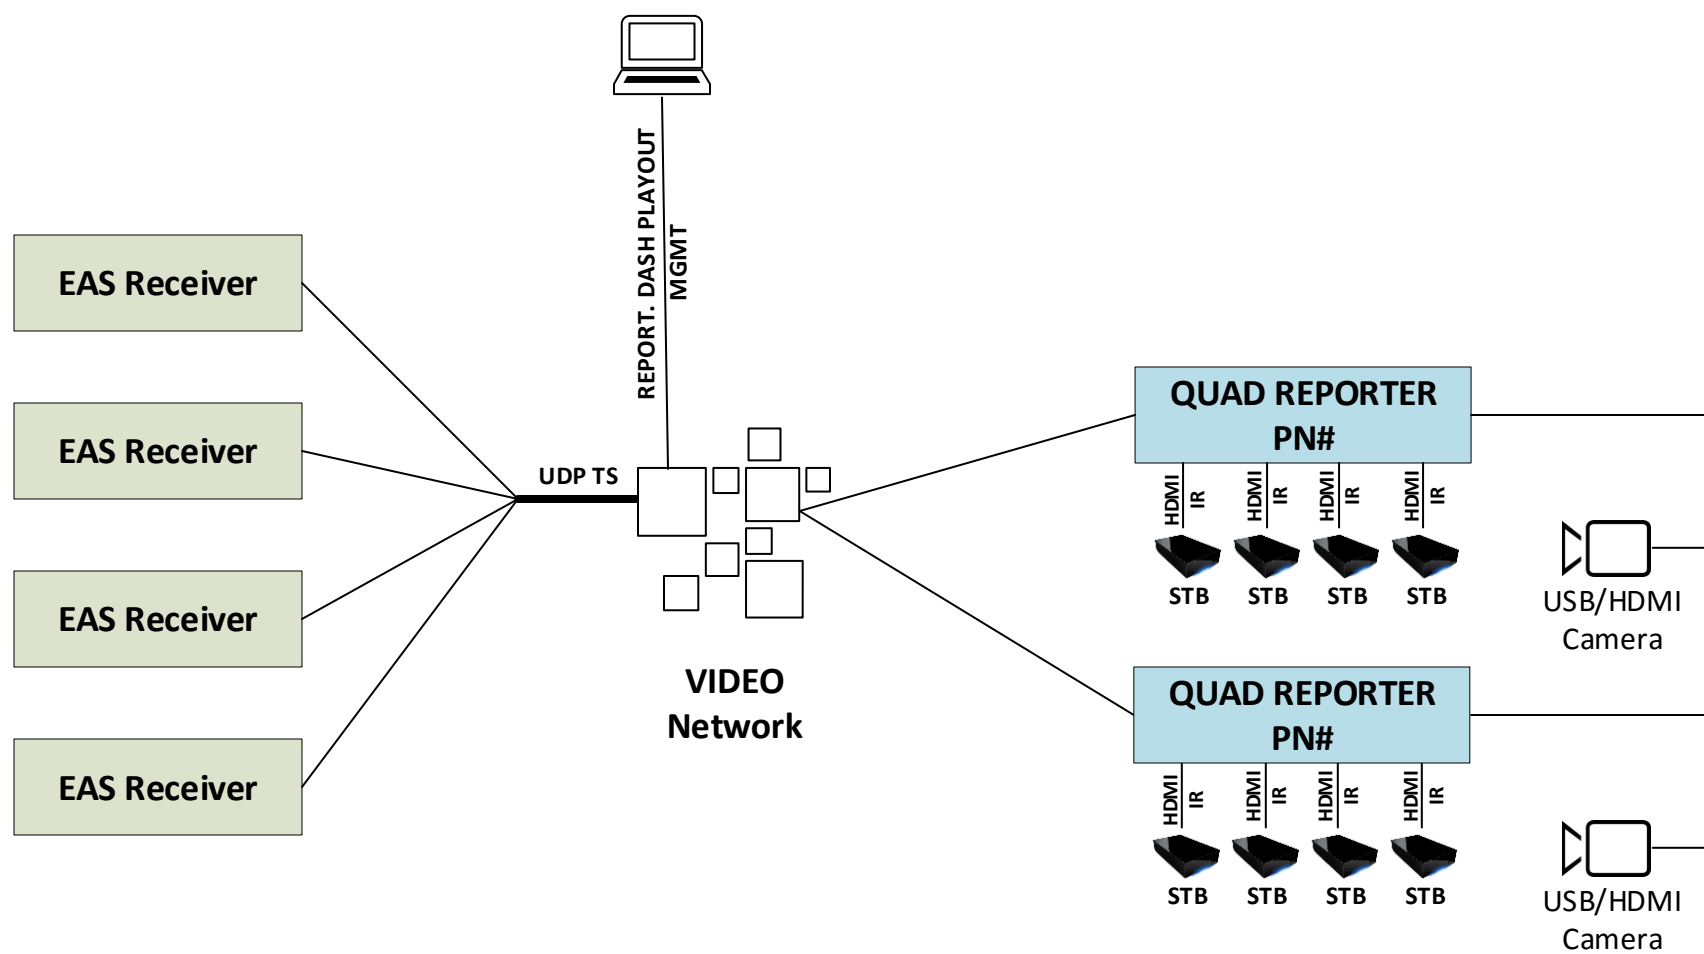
REPORT. DASH PLAYOUT
MGMT

EAS Receiver

EAS Receiver

EAS Receiver

EAS Receiver

UDP TS

VIDEO
Network

QUAD REPORTER
PN#

HDMI IR HDMI IR HDMI IR HDMI IR

STB STB STB STB

USB/HDMI
Camera

QUAD REPORTER
PN#

HDMI IR HDMI IR HDMI IR HDMI IR

STB STB STB STB

USB/HDMI
Camera